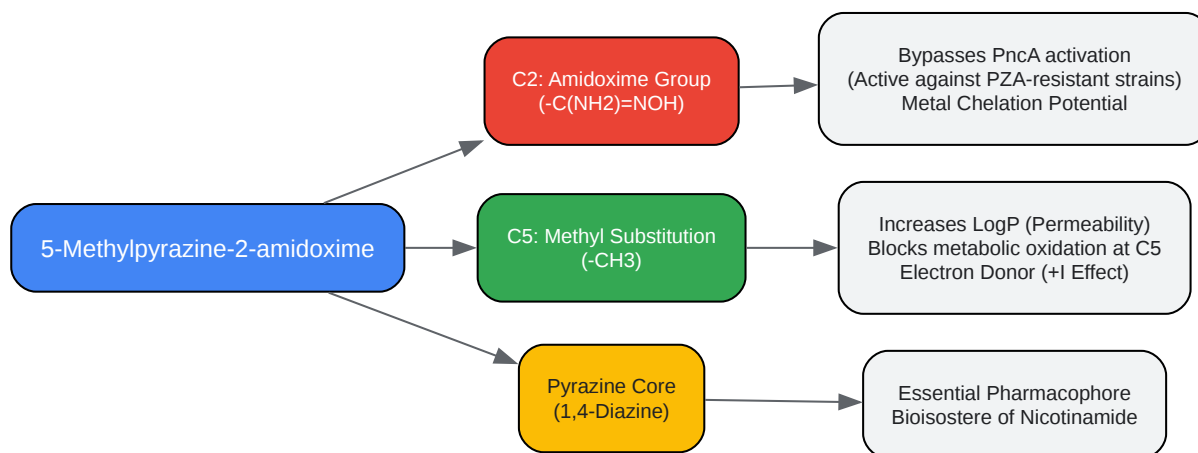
5-Methylpyrazine-2-amidoxime

C2: Amidoxime Group
(-C(NH2)=NOH)

Bypasses PncA activation
(Active against PZA-resistant strains)
Metal Chelation Potential

C5: Methyl Substitution
(-CH3)

Increases LogP (Permeability)
Blocks metabolic oxidation at C5
Electron Donor (+I Effect)

Pyrazine Core
(1,4-Diazine)

Essential Pharmacophore
Bioisostere of Nicotinamide